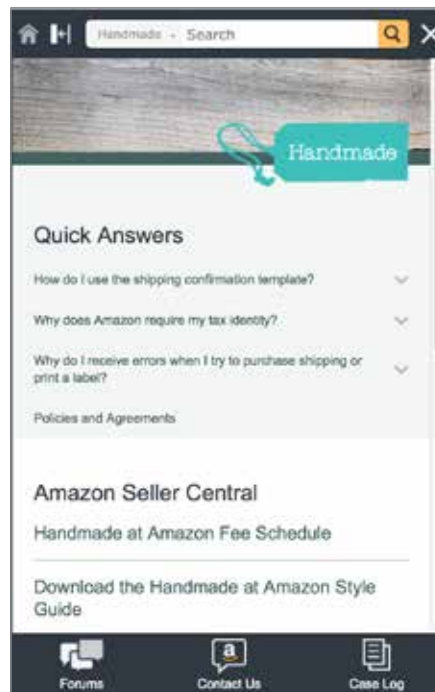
Handmade Search

Handmade

Quick Answers

How do I use the shipping confirmation template?

Why does Amazon require my tax identity?

Why do I receive errors when I try to purchase shipping or print a label?

Policies and Agreements

Amazon Seller Central

Handmade at Amazon Fee Schedule

Download the Handmade at Amazon Style Guide

Forums

a

Contact Us

Case Log